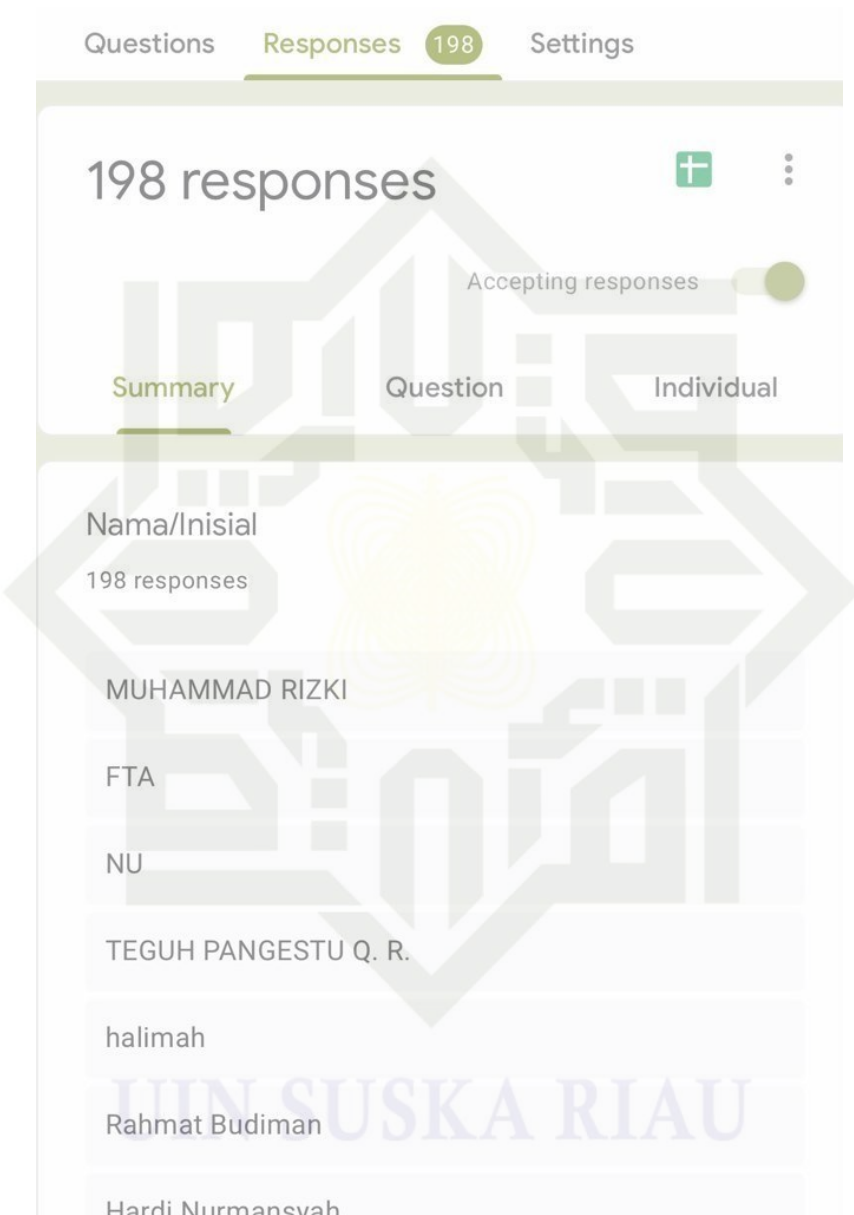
Questions Responses 198 Settings

198 responses

Accepting responses

Summary Question Individual

Nama/Inisial

198 responses

MUHAMMAD RIZKI

FTA

NU

TEGUH PANGESTU Q. R.

halimah

Rahmat Budiman

Hardi Nurmansyah

UIN SUSKA RIAU